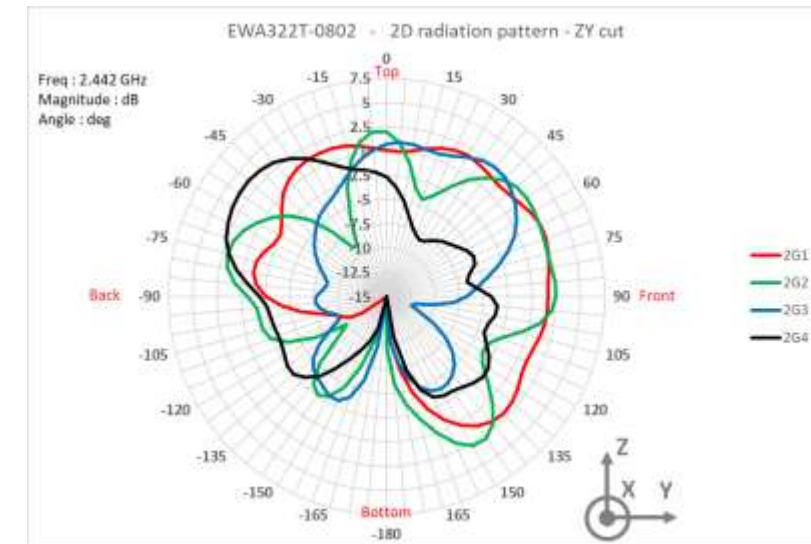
EWA322T-0802 - 2D radiation pattern - ZY cut

Freq : 2.442 GHz
Magnitude : dB
Angle : deg

0
Top
15
30
45
60
75
90 Front
105
120
135
150
165
-180
Bottom
-165
-150
-135
-120
-105
-90
Back
-75
-60
-45
-30
-15

7.5
5
2.5
0
-2.5
-5
-7.5
-10
-12.5
-15

2G1
2G2
2G3
2G4

Z
X
Y